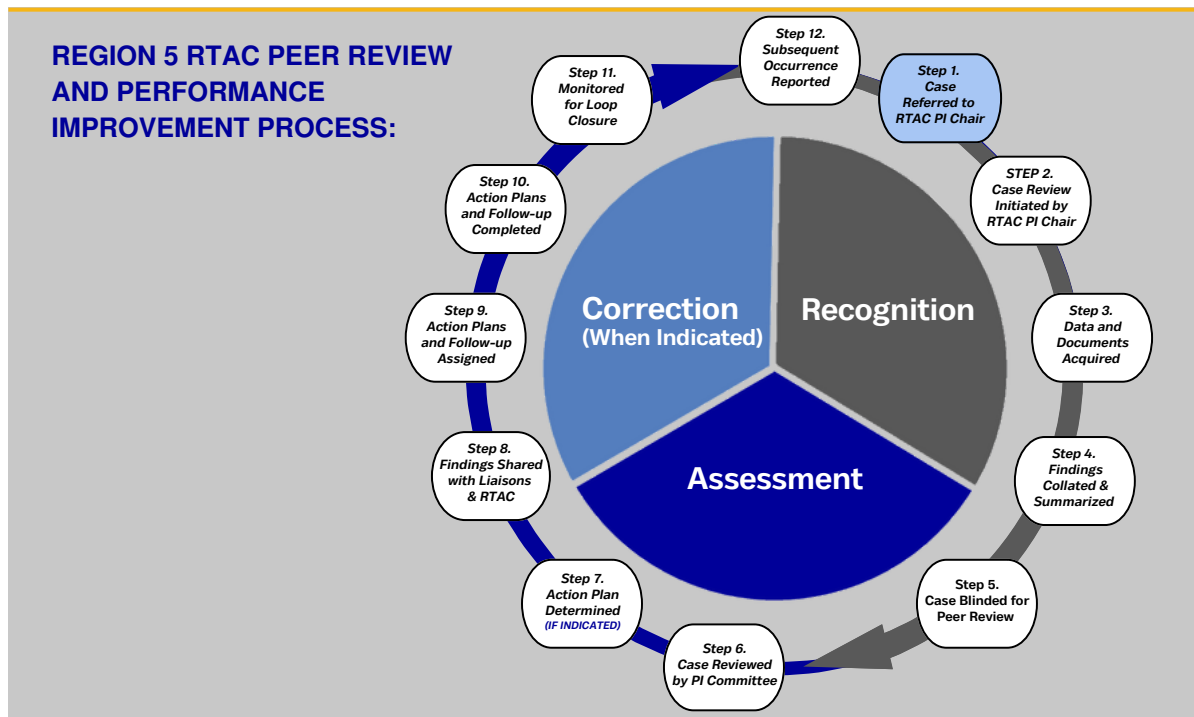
REGION 5 RTAC PEER REVIEW AND PERFORMANCE IMPROVEMENT PROCESS:

Step 12. Subsequent Occurrence Reported

Step 1. Case Referred to RTAC PI Chair

STEP 2. Case Review Initiated by RTAC PI Chair

Step 3. Data and Documents Acquired

Step 4. Findings Collated & Summarized

Step 5. Case Blinded for Peer Review

Step 6. Case Reviewed by PI Committee

Step 7. Action Plan Determined (IF INDICATED)

Step 8. Findings Shared with Liaisons & RTAC

Step 9. Action Plans and Follow-up Assigned

Step 10. Action Plans and Follow-up Completed

Step 11. Monitored for Loop Closure

Correction (When Indicated)

Recognition

Assessment